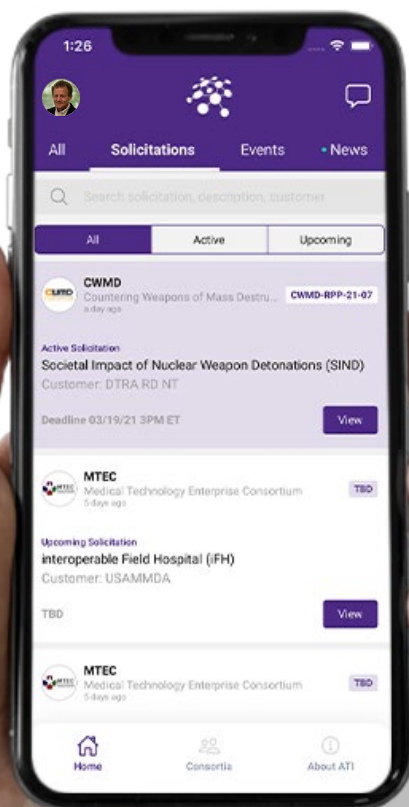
1:26

All
Solicitations
Events
• News

Search solicitation, description, customer

All
Active
Upcoming

CWMD
Countering Weapons of Mass Destru...
a day ago
CWMD-RPP-21-07

Active Solicitation
Societal Impact of Nuclear Weapon Detonations (SIND)
Customer: DTRA RD NT

Deadline 03/19/21 3PM ET
View

MTEC
Medical Technology Enterprise Consortium
5 days ago
TBD

Upcoming Solicitation
interoperable Field Hospital (iFH)
Customer: USAMMDA

TBD
View

MTEC
Medical Technology Enterprise Consortium
5 days ago
TBD

Home
Consortia
About ATI